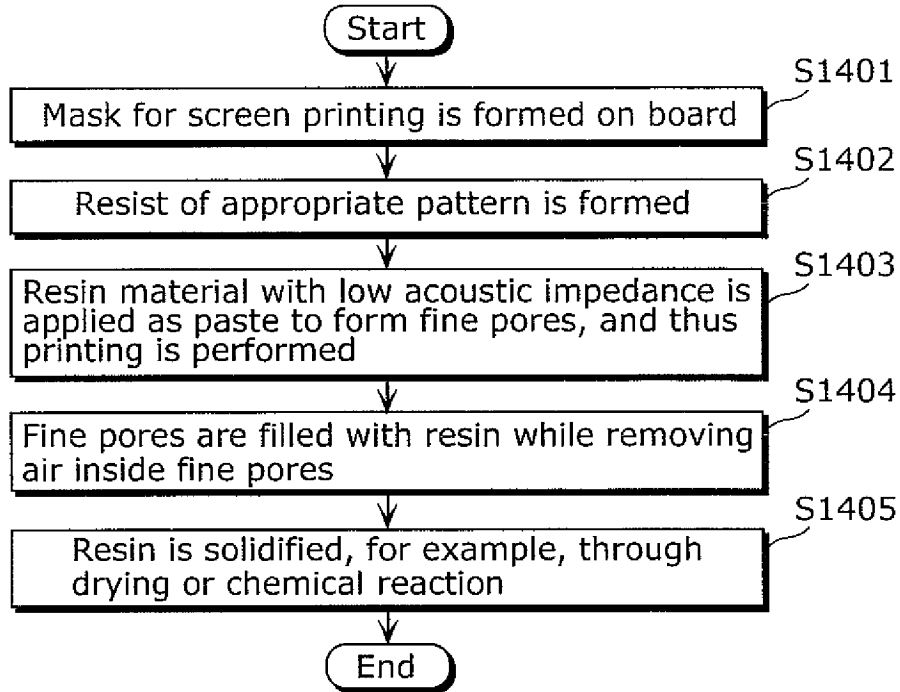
Start

S1401
Mask for screen printing is formed on board

S1402
Resist of appropriate pattern is formed

S1403
Resin material with low acoustic impedance is applied as paste to form fine pores, and thus printing is performed

S1404
Fine pores are filled with resin while removing air inside fine pores

S1405
Resin is solidified, for example, through drying or chemical reaction

End